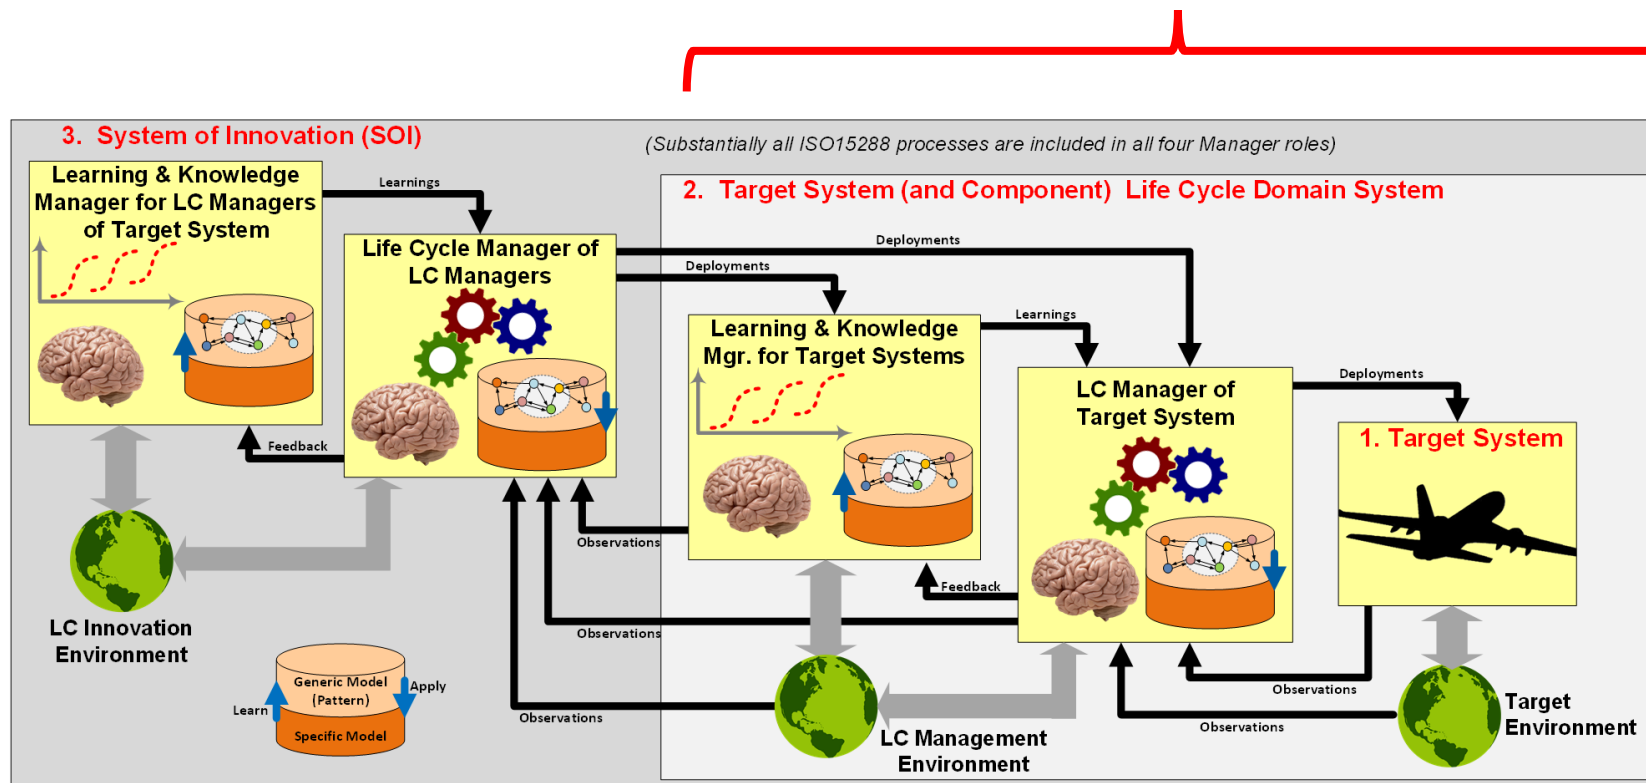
3. System of Innovation (SOI)

(Substantially all ISO15288 processes are included in all four Manager roles)

Learning & Knowledge Manager for LC Managers of Target System

Learnings

Life Cycle Manager of LC Managers

Feedback

2. Target System (and Component) Life Cycle Domain System

Deployments

Deployments

Learning & Knowledge Mgr. for Target Systems

Learnings

LC Manager of Target System

Deployments

1. Target System

Observations

Feedback

Observations

LC Innovation Environment

Generic Model (Pattern)

Learn

Apply

Specific Model

Observations

Observations

Observations

LC Management Environment

Target Environment